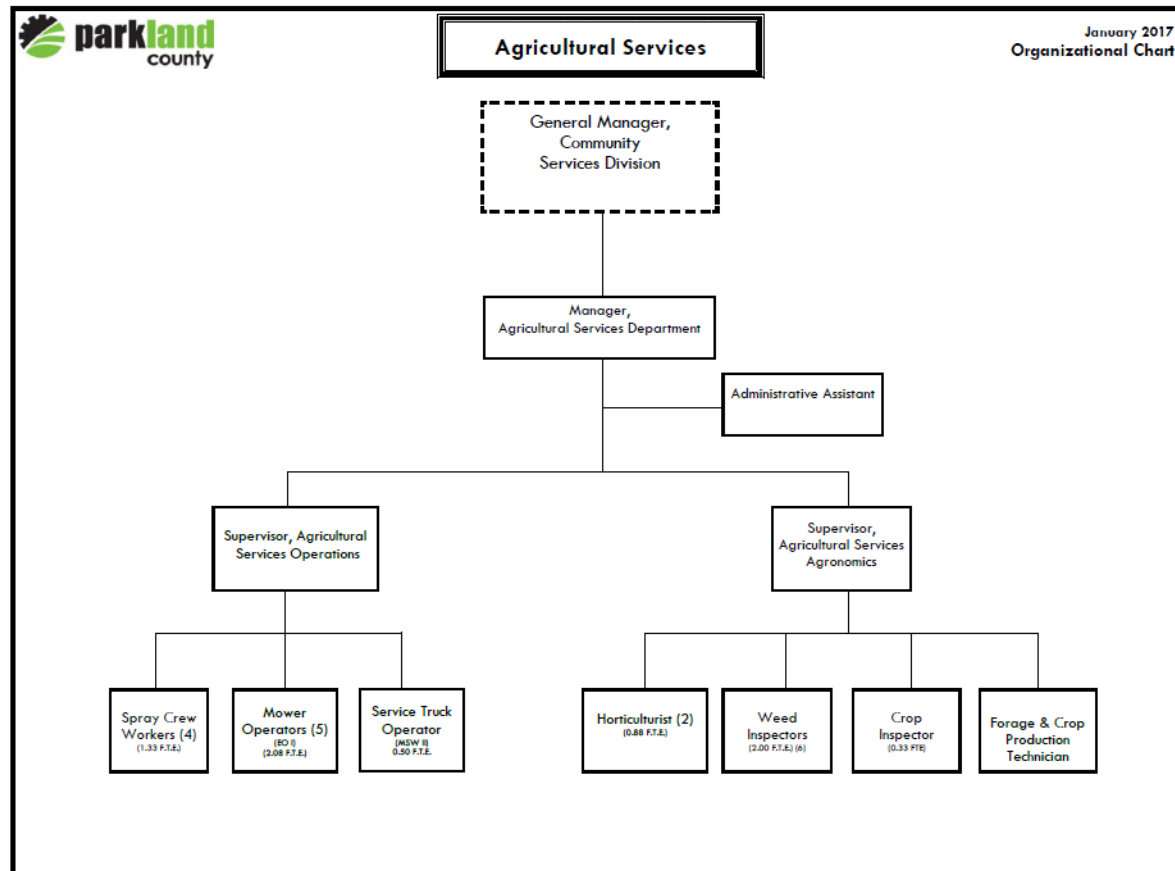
parkland county

Agricultural Services

January 2017
Organizational Chart

General Manager, Community Services Division

Manager, Agricultural Services Department

Administrative Assistant

Supervisor, Agricultural Services Operations

Supervisor, Agricultural Services Agronomics

Spray Crew Workers (4)
(1.33 F.T.E.)

Mower Operators (5)
(EO I)
(2.08 F.T.E.)

Service Truck Operator
(MSW II)
0.50 F.T.E.

Horticulturist (2)
(0.88 F.T.E.)

Weed Inspectors
(2.00 F.T.E.) (6)

Crop Inspector
(0.33 FTE)

Forage & Crop Production Technician